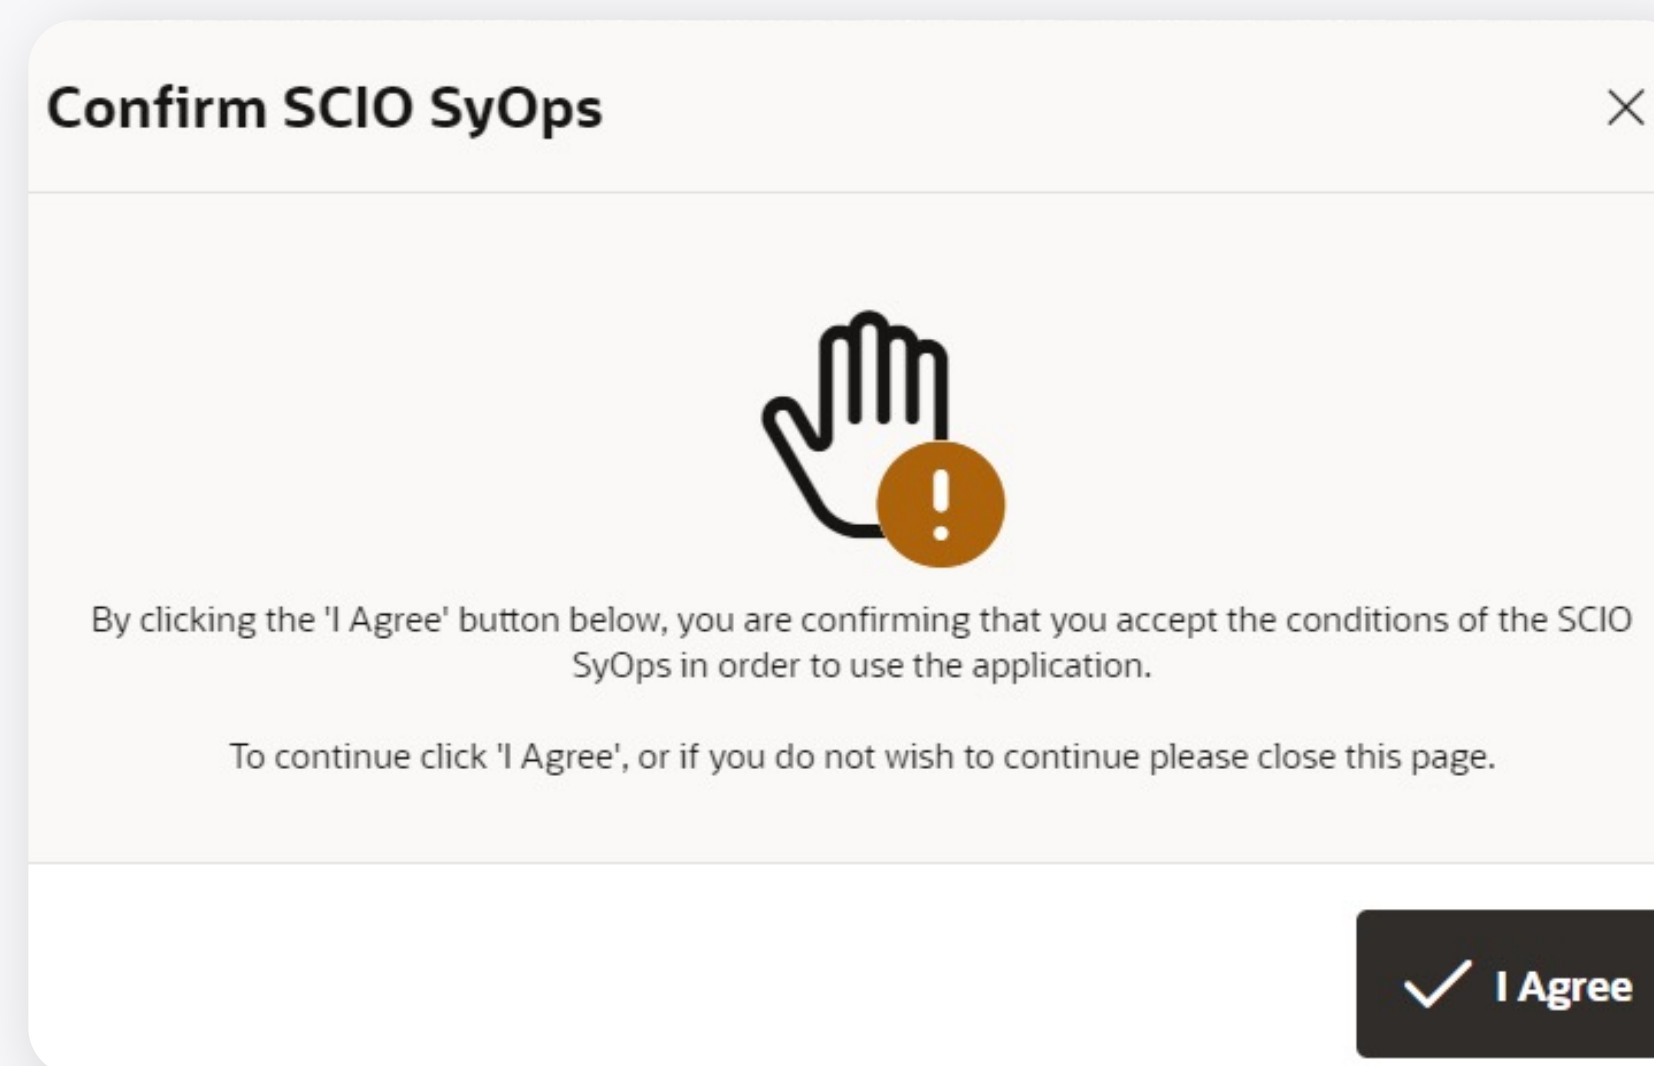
Confirm SCIO SyOps

By clicking the 'I Agree' button below, you are confirming that you accept the conditions of the SCIO SyOps in order to use the application.

To continue click 'I Agree', or if you do not wish to continue please close this page.

I Agree